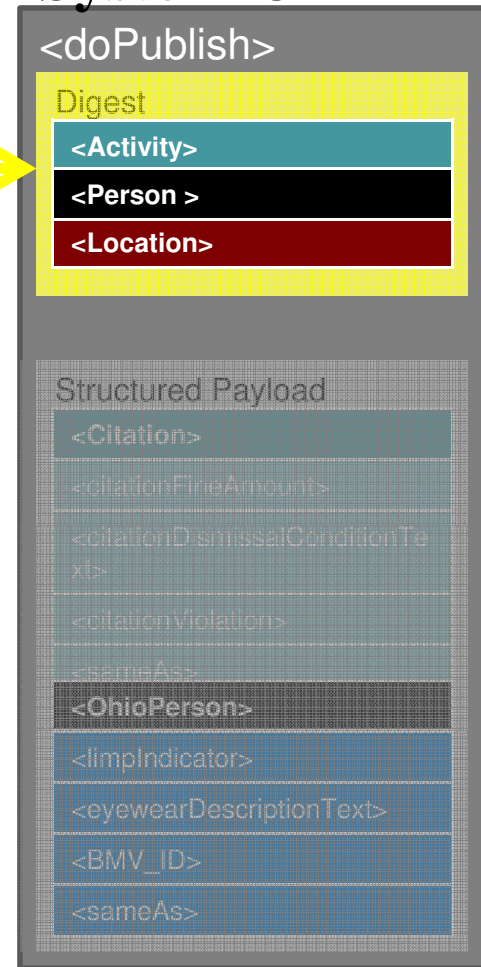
<doPublish>

Digest

<Activity>

<Person >

<Location>

Structured Payload

<Citation>

<citationFineAmount>

<citationDismissalConditionText>

<citationViolation>

<sameAs>

<OhioPerson>

<limpIndicator>

<eyewearDescriptionText>

<BMV_ID>

<sameAs>